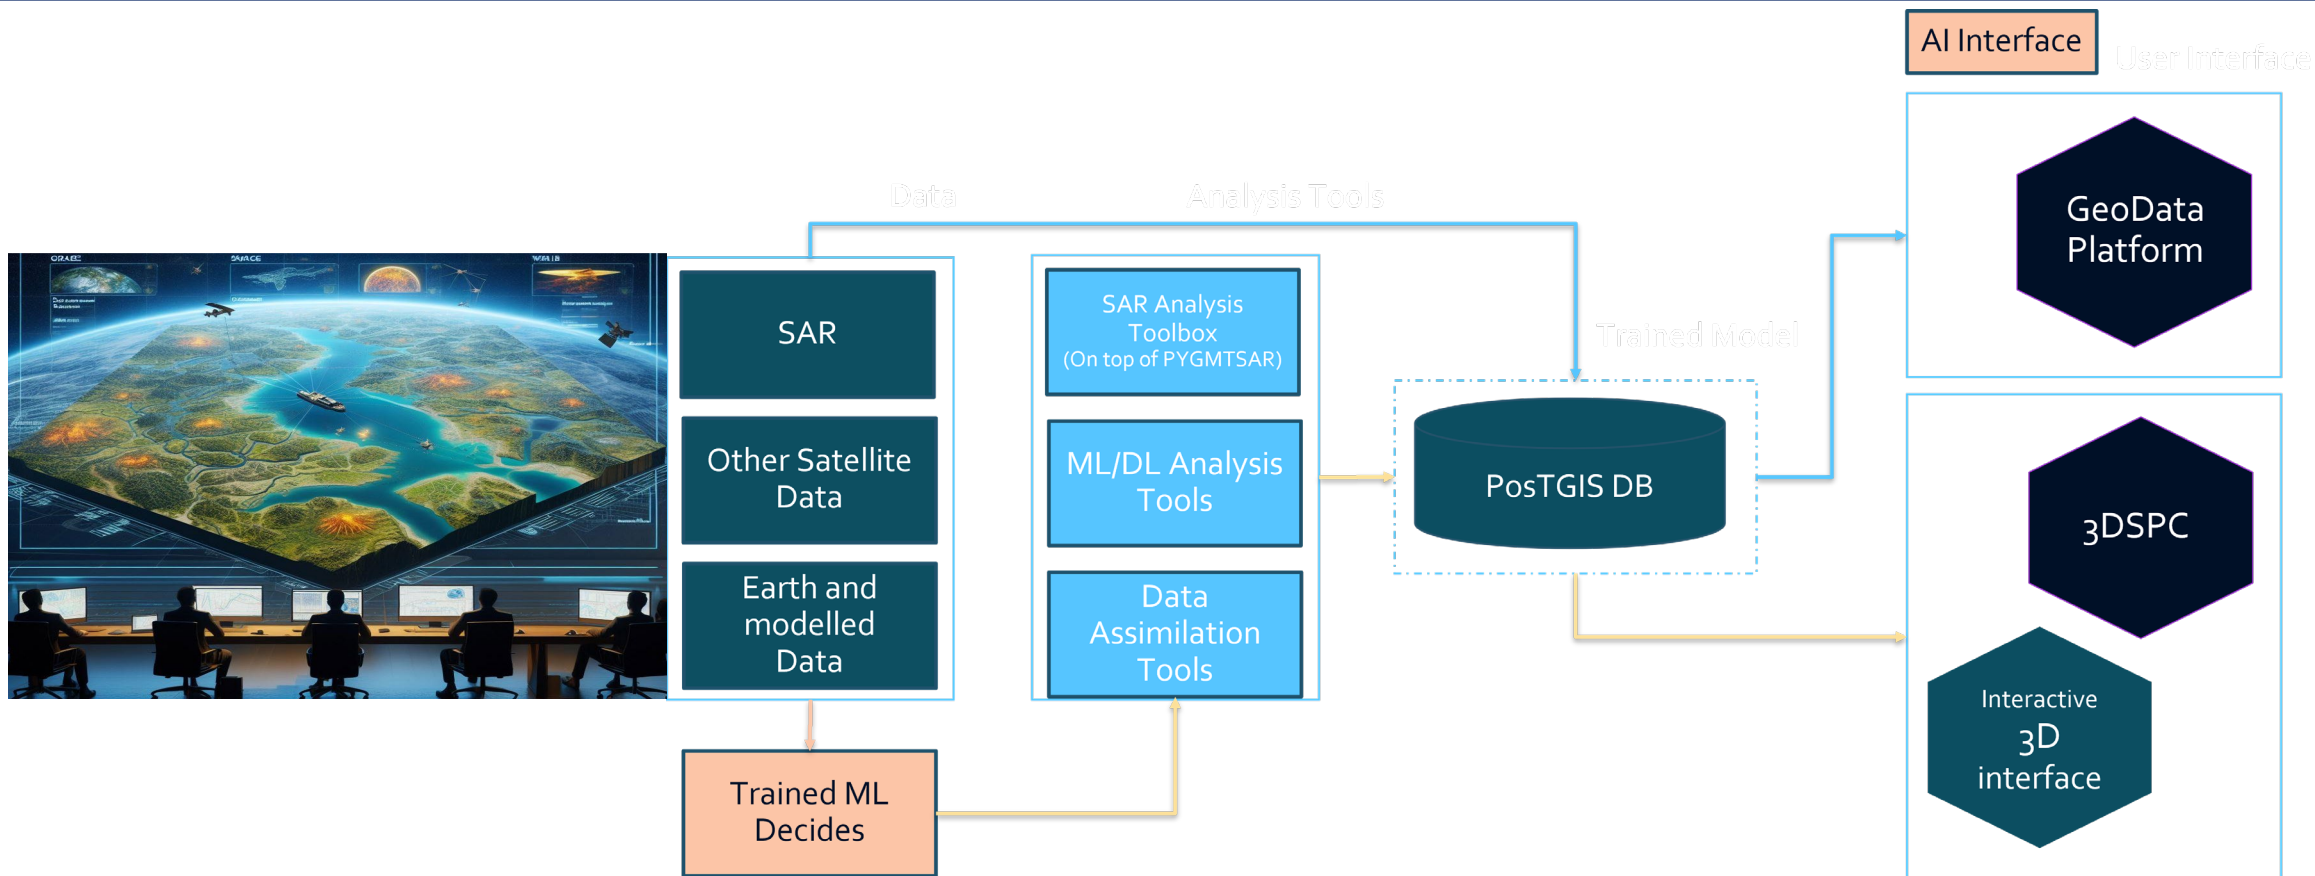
AI Interface

User Interface

Data

Analysis Tools

GeoData Platform

SAR

Other Satellite Data

Earth and modelled Data

SAR Analysis Toolbox (On top of PYGMTSAR)

ML/DL Analysis Tools

Data Assimilation Tools

Trained Model

PosTGIS DB

3DSPC

Interactive 3D interface

Trained ML Decides